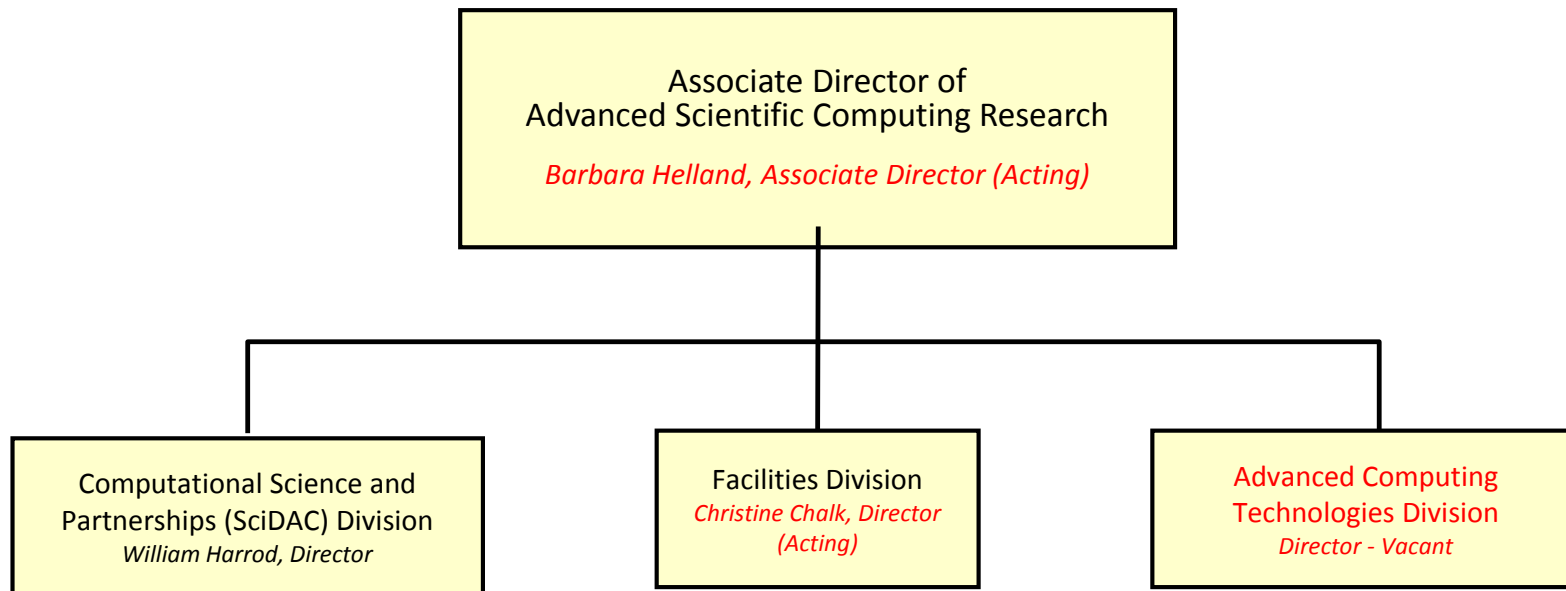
Associate Director of
Advanced Scientific Computing Research

Barbara Helland, Associate Director (Acting)

Computational Science and Partnerships (SciDAC) Division
William Harrod, Director

Facilities Division
Christine Chalk, Director (Acting)

Advanced Computing Technologies Division
Director - Vacant